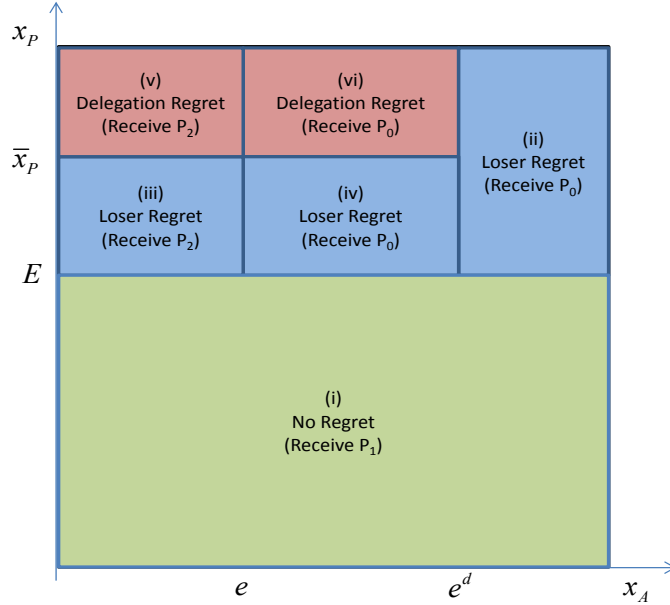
$x_P$

(v)
Delegation Regret
(Receive $P_2$)

(vi)
Delegation Regret
(Receive $P_0$)

(ii)
Loser Regret
(Receive $P_0$)

$\overline{x}_P$

(iii)
Loser Regret
(Receive $P_2$)

(iv)
Loser Regret
(Receive $P_0$)

$E$

(i)
No Regret
(Receive $P_1$)

$e$

$e^d$

$x_A$